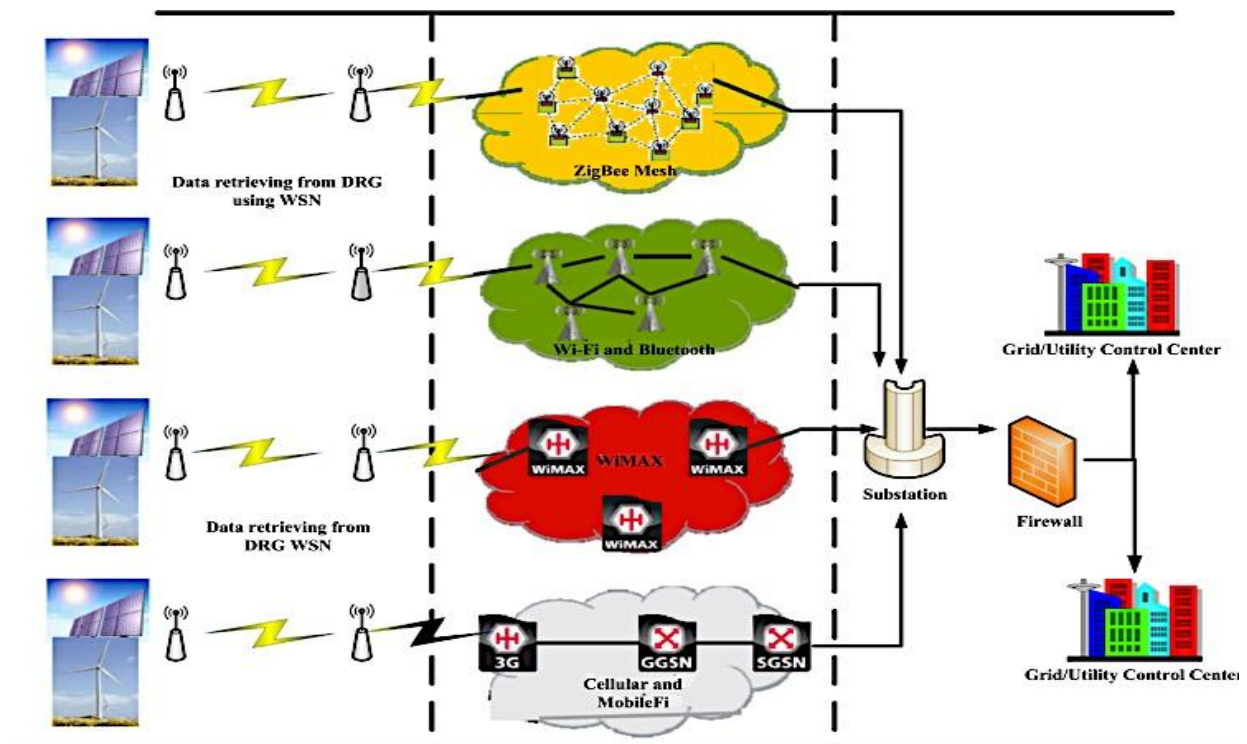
Data retrieving from DRG using WSN

ZigBee Mesh

Wi-Fi and Bluetooth

WiMAX

WiMAX

WiMAX

WiMAX

Data retrieving from DRG WSN

3G

GGSN

SGSN

Cellular and MobileFi

Substation

Firewall

Grid/Utility Control Center

Grid/Utility Control Center